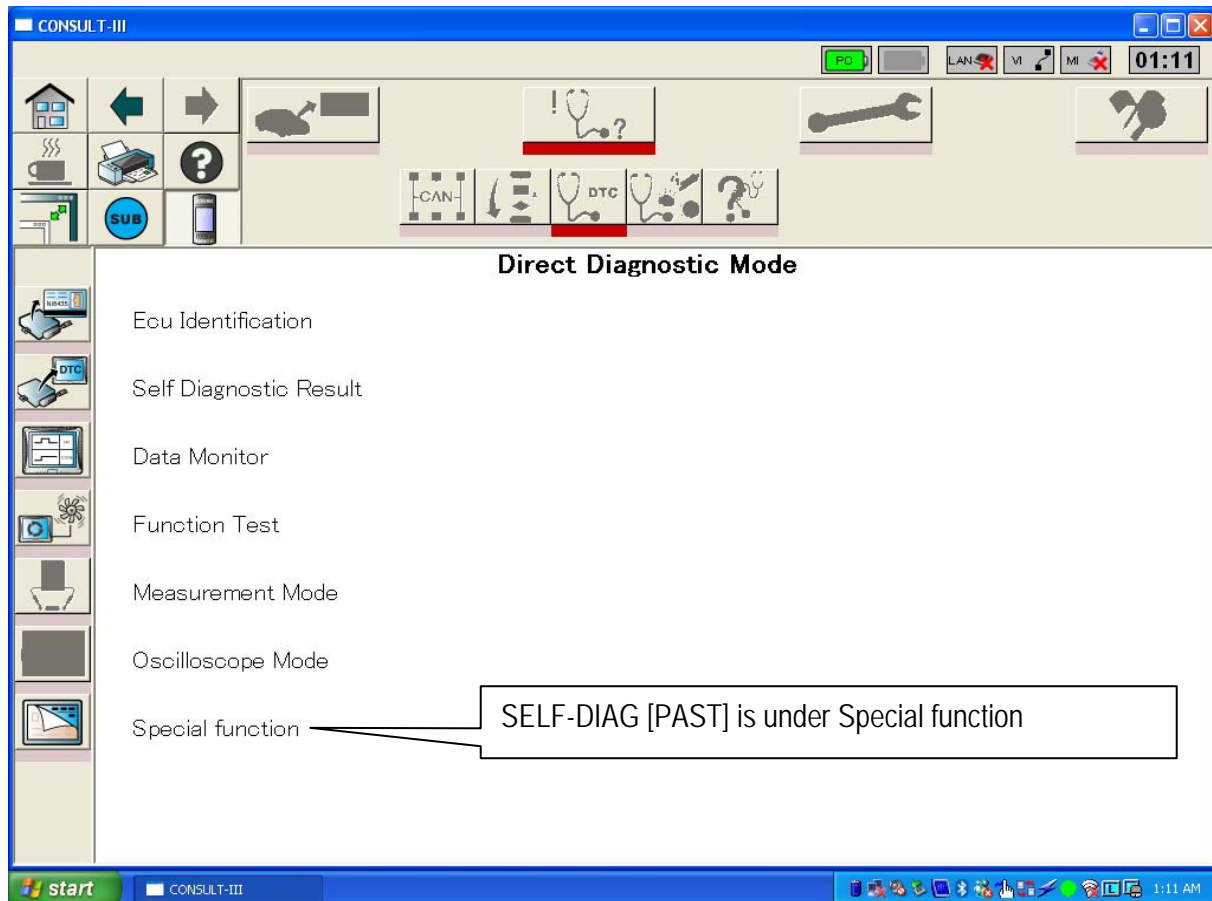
CONSULT-III

PC LAN VI MI 01:11

SUB

CAN DTC

Direct Diagnostic Mode

Ecu Identification

Self Diagnostic Result

Data Monitor

Function Test

Measurement Mode

Oscilloscope Mode

Special function

SELF-DIAG [PAST] is under Special function

start CONSULT-III 1:11 AM